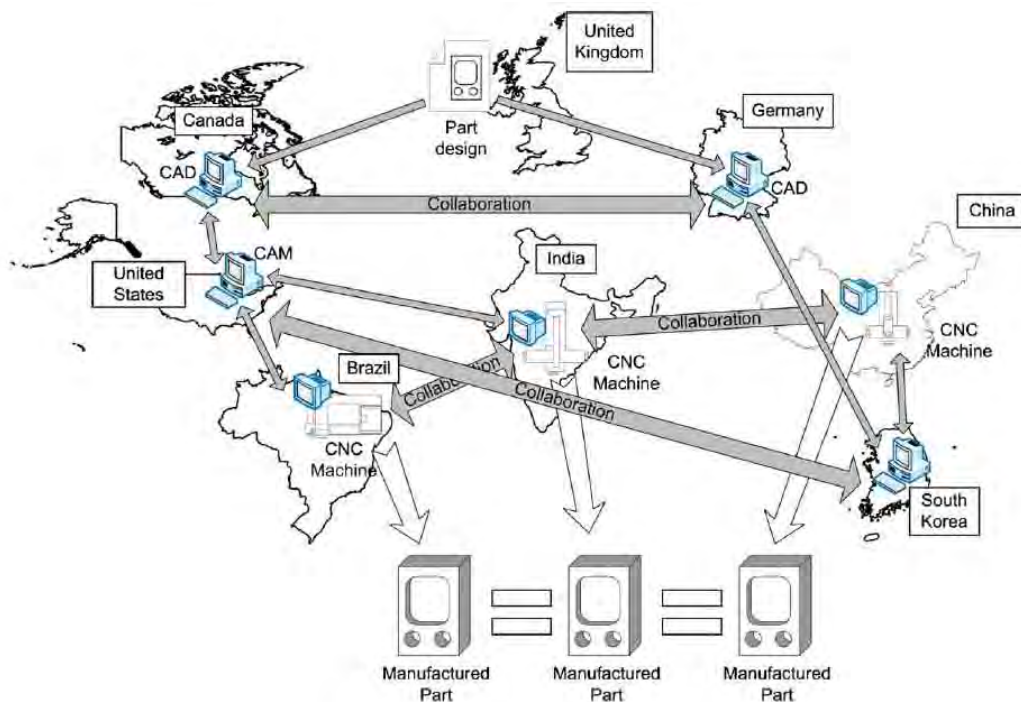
United Kingdom

Part design

Canada

CAD

Germany

CAD

Collaboration

China

CAM

United States

India

Collaboration

CNC Machine

CNC Machine

Brazil

Collaboration

Collaboration

CNC Machine

South Korea

Manufactured Part

Manufactured Part

Manufactured Part